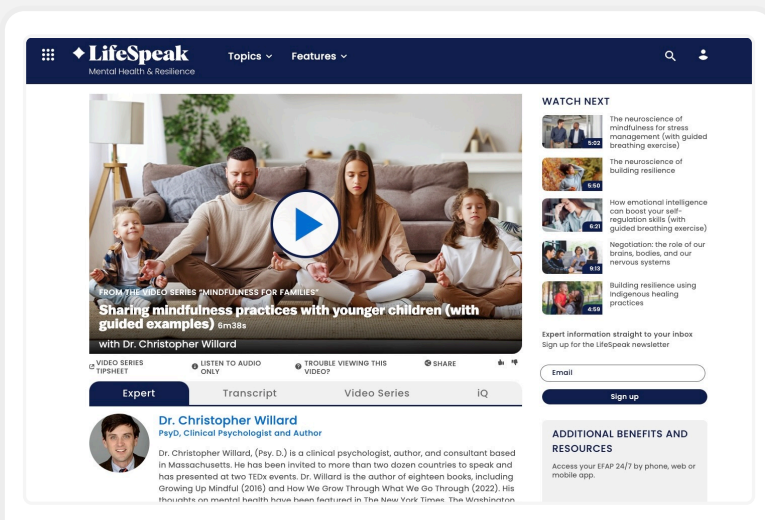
LifeSpeak
Mental Health & Resilience

Topics
Features

FROM THE VIDEO SERIES "MINDFULNESS FOR FAMILIES"
Sharing mindfulness practices with younger children (with guided examples) 6m38s
with Dr. Christopher Willard

VIDEO SERIES TIPSHEET
LISTEN TO AUDIO ONLY
TROUBLE VIEWING THIS VIDEO?
SHARE

Expert
Transcript
Video Series
iQ

Dr. Christopher Willard
PsyD, Clinical Psychologist and Author

Dr. Christopher Willard, (Psy. D.) is a clinical psychologist, author, and consultant based in Massachusetts. He has been invited to more than two dozen countries to speak and has presented at two TEDx events. Dr. Willard is the author of eighteen books, including Growing Up Mindful (2016) and How We Grow Through What We Go Through (2022). His thoughts on mental health have been featured in The New York Times, The Washington

WATCH NEXT

5:02
The neuroscience of mindfulness for stress management (with guided breathing exercise)

5:50
The neuroscience of building resilience

6:21
How emotional intelligence can boost your self-regulation skills (with guided breathing exercise)

9:13
Negotiation: the role of our brains, bodies, and our nervous systems

4:59
Building resilience using indigenous healing practices

Expert information straight to your inbox
Sign up for the LifeSpeak newsletter

Email
Sign up

ADDITIONAL BENEFITS AND RESOURCES
Access your EFAP 24/7 by phone, web or mobile app.